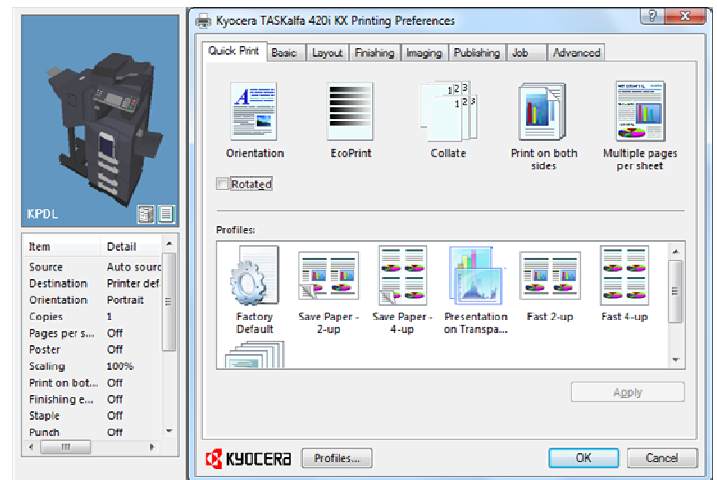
Kyocera TASKalfa 420i KX Printing Preferences

Quick Print | Basic | Layout | Finishing | Imaging | Publishing | Job | Advanced

Orientation
EcoPrint
Collate
Print on both sides
Multiple pages per sheet

Rotated

Profiles:

Factory Default
Save Paper - 2-up
Save Paper - 4-up
Presentation on Transpa...
Fast 2-up
Fast 4-up

Apply

KPDL

| Item | Detail |
|---|---|
| Source | Auto sourc |
| Destination | Printer def |
| Orientation | Portrait |
| Copies | 1 |
| Pages per s... | Off |
| Poster | Off |
| Scaling | 100% |
| Print on bot... | Off |
| Finishing e... | Off |
| Staple | Off |
| Punch | Off |

KYOCERA
Profiles...
OK
Cancel